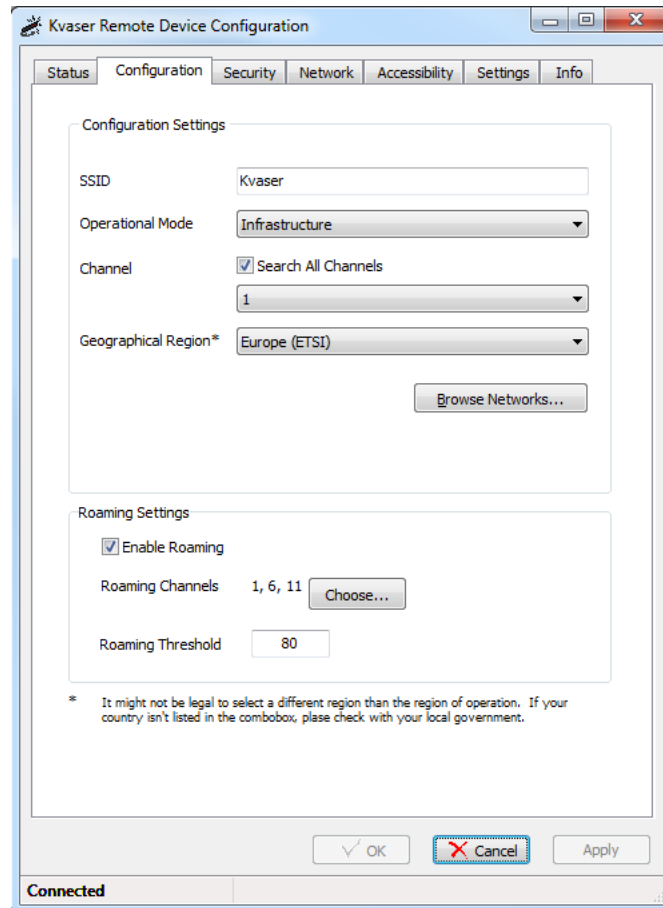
Kaser Remote Device Configuration

Status | Configuration | Security | Network | Accessibility | Settings | Info

Configuration Settings

SSID Kvaser

Operational Mode Infrastructure

Channel Search All Channels

1

Geographical Region* Europe (ETSI)

Browse Networks...

Roaming Settings

Enable Roaming

Roaming Channels 1, 6, 11 Choose...

Roaming Threshold 80

* It might not be legal to select a different region than the region of operation. If your country isn't listed in the combobox, plase check with your local government.

OK Cancel Apply

Connected